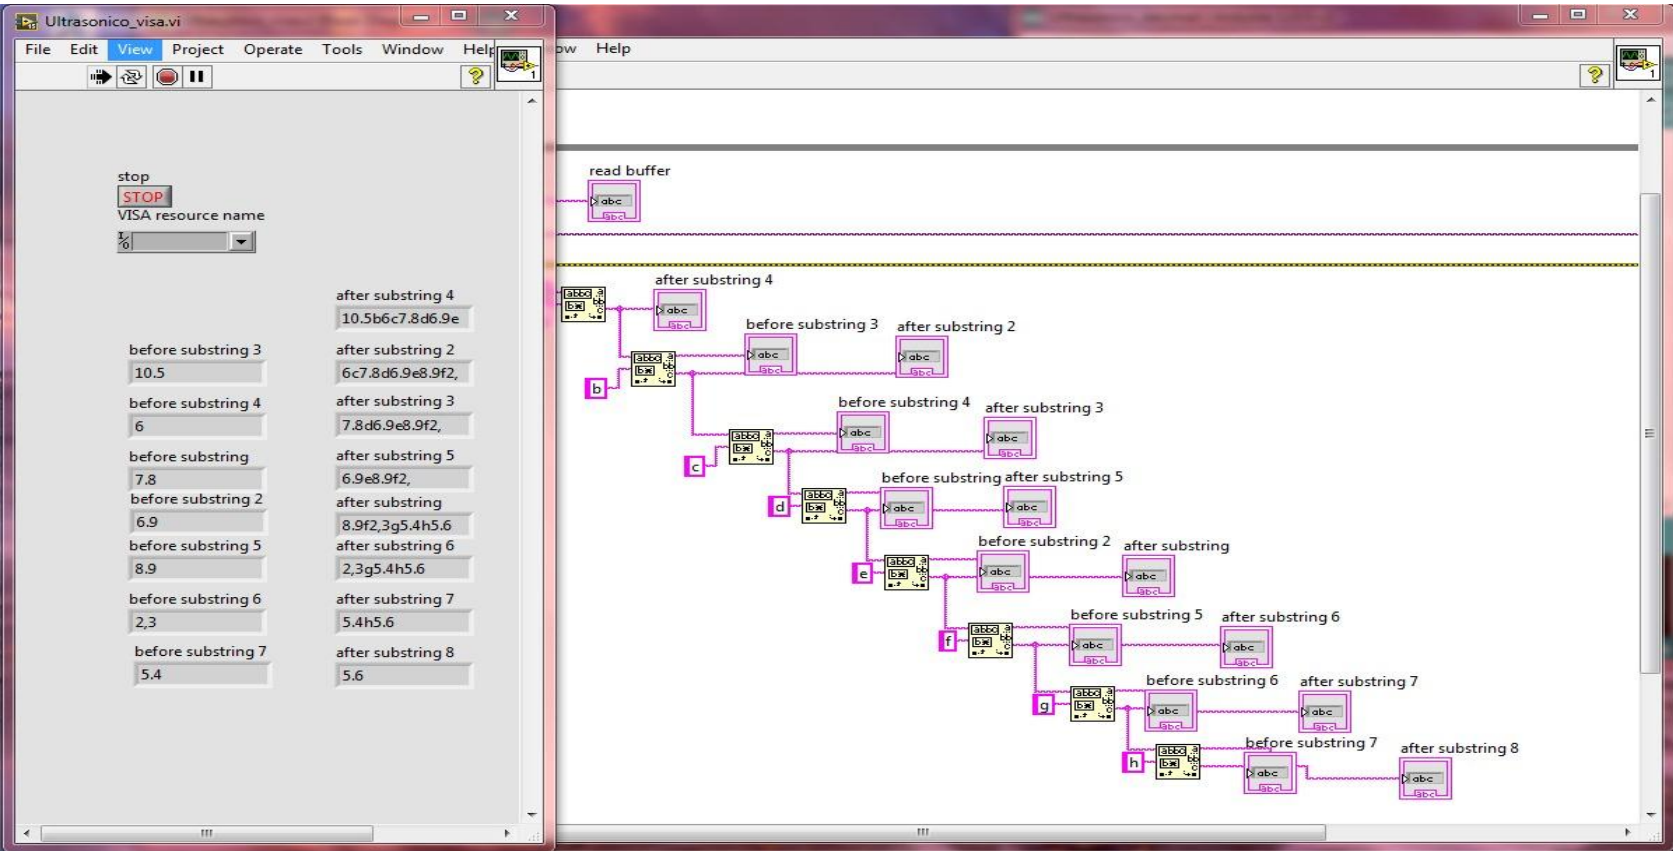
Ultrasonico_visa.vi

File Edit View Project Operate Tools Window Help

stop
STOP
VISA resource name
%

after substring 4
10.5b6c7.8d6.9e

before substring 3
10.5

after substring 2
6c7.8d6.9e8.9f2,

before substring 4
6

after substring 3
7.8d6.9e8.9f2,

before substring
7.8

after substring 5
6.9e8.9f2,

before substring 2
6.9

after substring
8.9f2,3g5.4h5.6

before substring 5
8.9

after substring 6
2,3g5.4h5.6

before substring 6
2,3

after substring 7
5.4h5.6

before substring 7
5.4

after substring 8
5.6

ow Help

read buffer
abc

after substring 4
abc

before substring 3
after substring 2
b

before substring 4
after substring 3
c

before substring
after substring 5
d

before substring 2
after substring
e

before substring 5
after substring 6
f

before substring 6
after substring 7
g

before substring 7
after substring 8
h